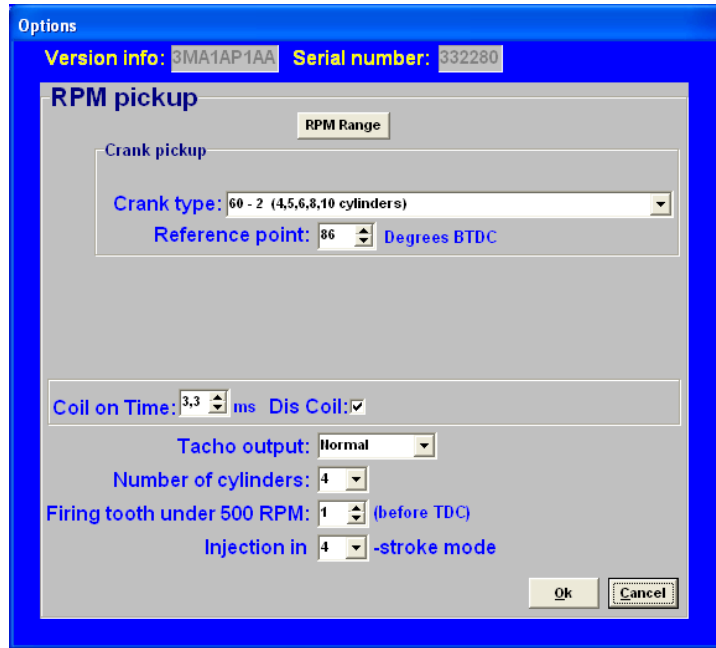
Options

Version info: 3MA1AP1AA Serial number: 332280

RPM pickup

RPM Range

Crank pickup

Crank type: 60 - 2 (4,5,6,8,10 cylinders)

Reference point: 86 Degrees BTDC

Coil on Time: 3,3 ms Dis Coil: ✓

Tacho output: Normal

Number of cylinders: 4

Firing tooth under 500 RPM: 1 (before TDC)

Injection in 4 -stroke mode

Ok

Cancel